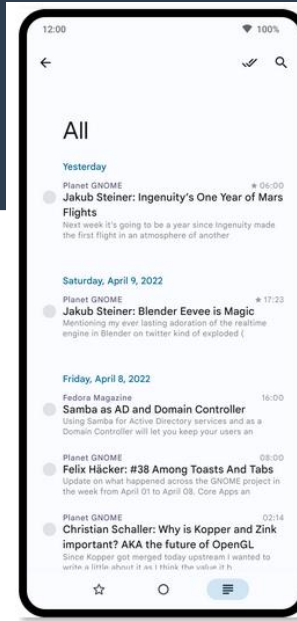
12:00
100%

All

Yesterday

Planet GNOME
★ 06:00
Jakub Steiner: Ingenuity's One Year of Mars Flights
Next week it's going to be a year since Ingenuity made the first flight in an atmosphere of another

Saturday, April 9, 2022

Planet GNOME
★ 17:23
Jakub Steiner: Blender Eevee is Magic
Mentioning my ever lasting adoration of the realtime engine in Blender on twitter kind of exploded (

Friday, April 8, 2022

Fedora Magazine
16:00
Samba as AD and Domain Controller
Using Samba for Active Directory services and as a Domain Controller will let you keep your users an

Planet GNOME
08:00
Felix Häcker: #38 Among Toasts And Tabs
Update on what happened across the GNOME project in the week from April 01 to April 08. Core Apps an

Planet GNOME
02:14
Christian Schaller: Why is Kopper and Zink important? AKA the future of OpenGL
Since Kopper got merged today upstream I wanted to write a little about it as I think the value it h